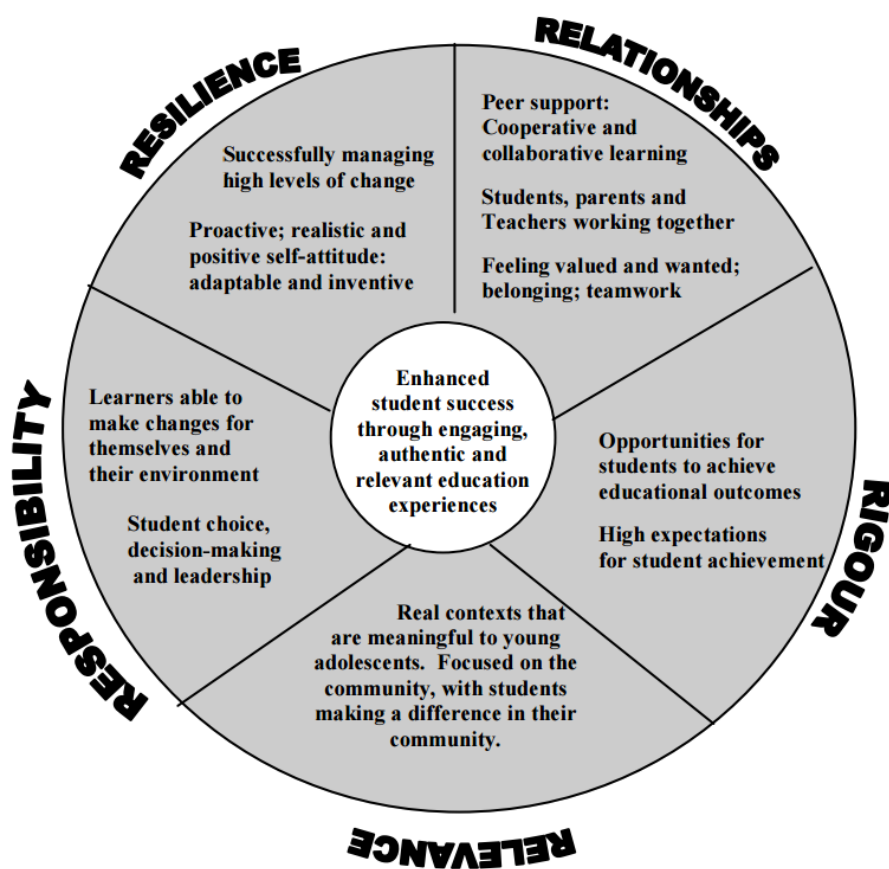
RESILIENCE

Successfully managing high levels of change

Proactive; realistic and positive self-attitude: adaptable and inventive

RELATIONSHIPS

Peer support: Cooperative and collaborative learning

Students, parents and Teachers working together

Feeling valued and wanted; belonging; teamwork

Enhanced student success through engaging, authentic and relevant education experiences

RESPONSIBILITY

Learners able to make changes for themselves and their environment

Student choice, decision-making and leadership

RIGOUR

Opportunities for students to achieve educational outcomes

High expectations for student achievement

Real contexts that are meaningful to young adolescents. Focused on the community, with students making a difference in their community.

RELEVANCE